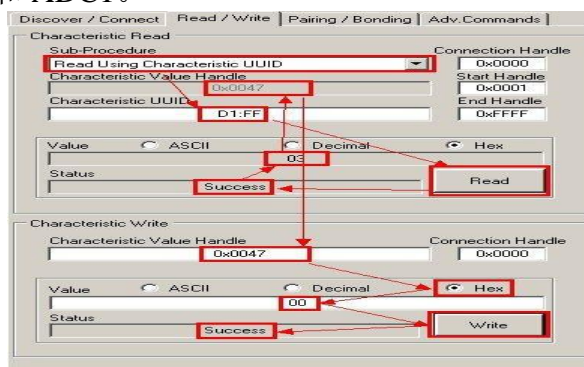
Discover / Connect | Read / Write | Pairing / Bonding | Adv.Commands

Characteristic Read

Sub-Procedure
Read Using Characteristic UUID

Connection Handle
0x0000

Characteristic Value Handle
0x0047

Start Handle
0x0001

Characteristic UUID
D1:FF

End Handle
0xFFFF

Value ASCII Decimal Hex
03

Status
Success

Read

Characteristic Write

Characteristic Value Handle
0x0047

Connection Handle
0x0000

Value ASCII Decimal Hex
00

Status
Success

Write